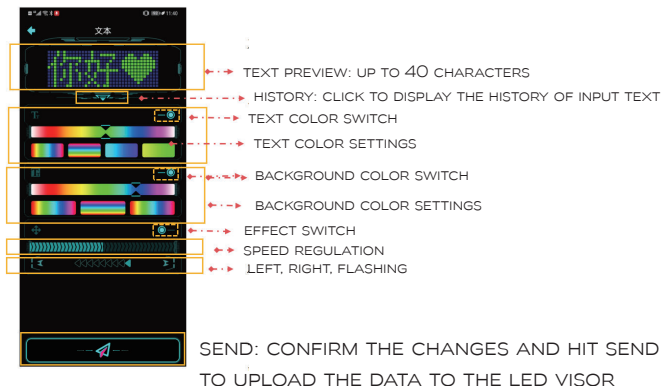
文本

你好

TEXT PREVIEW: UP TO 40 CHARACTERS

HISTORY: CLICK TO DISPLAY THE HISTORY OF INPUT TEXT

TEXT COLOR SWITCH

TEXT COLOR SETTINGS

BACKGROUND COLOR SWITCH

BACKGROUND COLOR SETTINGS

EFFECT SWITCH

SPEED REGULATION

LEFT, RIGHT, FLASHING

SEND: CONFIRM THE CHANGES AND HIT SEND TO UPLOAD THE DATA TO THE LED VISOR